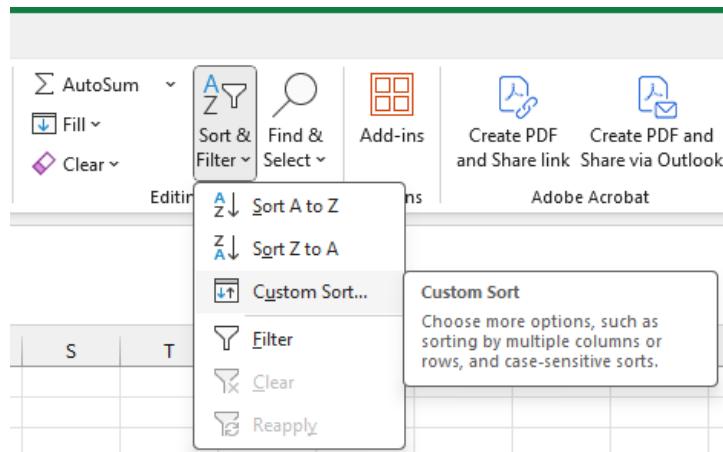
AutoSum
Fill
Clear
Sort & Filter
Find & Select
Add-ins
Create PDF and Share link
Create PDF and Share via Outlook
Editi
ns
Adobe Acrobat
Sort A to Z
Sort Z to A
Custom Sort...
Filter
Clear
Reapply
S
T
Custom Sort
Choose more options, such as sorting by multiple columns or rows, and case-sensitive sorts.